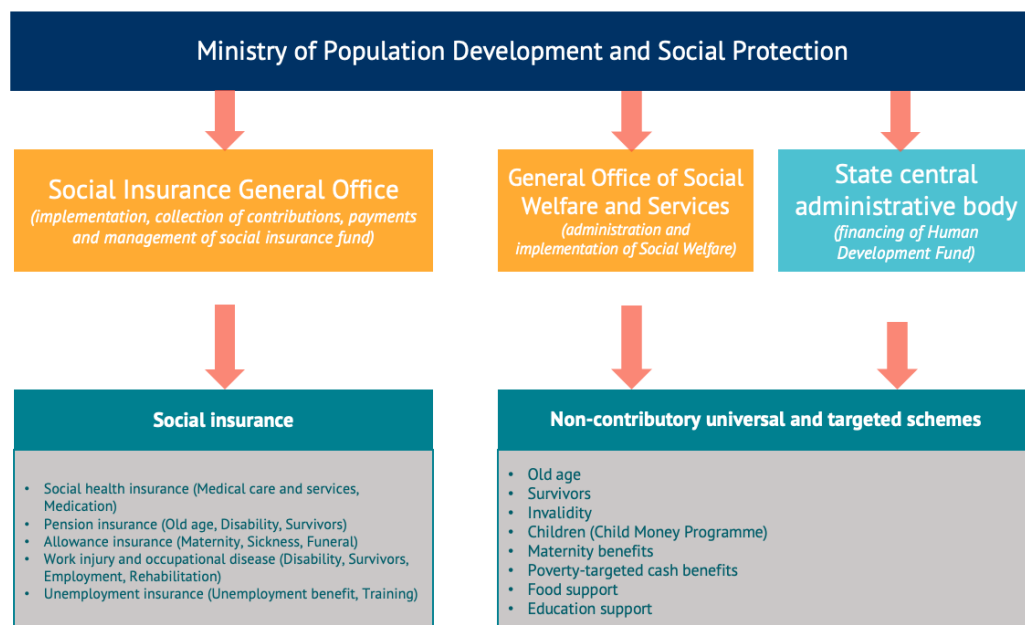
Ministry of Population Development and Social Protection

Social Insurance General Office
(implementation, collection of contributions, payments and management of social insurance fund)

General Office of Social Welfare and Services
(administration and implementation of Social Welfare)

State central administrative body
(financing of Human Development Fund)

Social insurance

- Social health insurance (Medical care and services, Medication)
- Pension insurance (Old age, Disability, Survivors)
- Allowance insurance (Maternity, Sickness, Funeral)
- Work injury and occupational disease (Disability, Survivors, Employment, Rehabilitation)
- Unemployment insurance (Unemployment benefit, Training)

Non-contributory universal and targeted schemes

- Old age
- Survivors
- Invalidity
- Children (Child Money Programme)
- Maternity benefits
- Poverty-targeted cash benefits
- Food support
- Education support